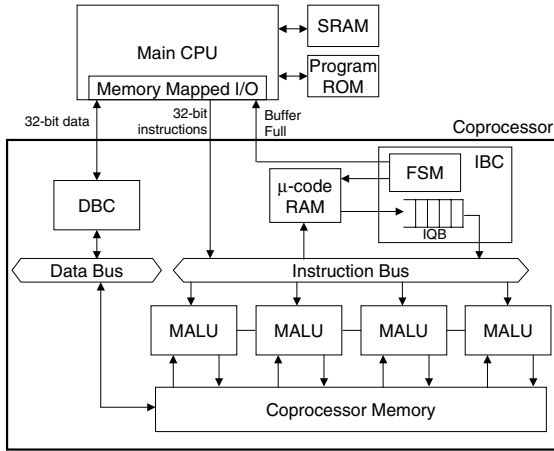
Main CPU

SRAM

Program ROM

Memory Mapped I/O

32-bit data

32-bit instructions

Buffer Full

Coprocessor

IBC

FSM

μ-code RAM

IQB

DBC

Data Bus

Instruction Bus

MALU

MALU

MALU

MALU

Coprocessor Memory